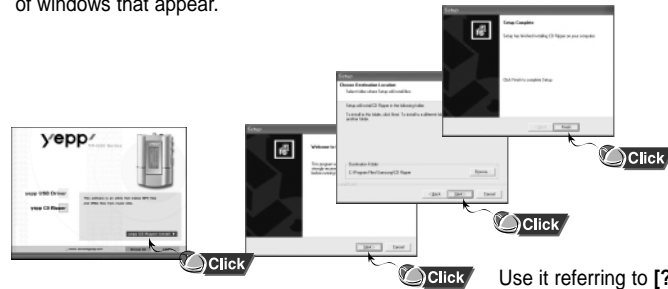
of windows that appear.

yepp'

yepp USB Driver

yepp CD Ripper

Click

Setup

Welcome to

Next

Cancel

Click

Setup

Choose Destination Location

Destination Folder

C:\Program Files\Samsung\CD Ripper

Browse...

< Back

Next >

Cancel

Click

Setup

Setup Complete

Setup has finished installing CD Ripper on your computer.

Click Finish to complete Setup.

Finish

Click

Use it referring to [?